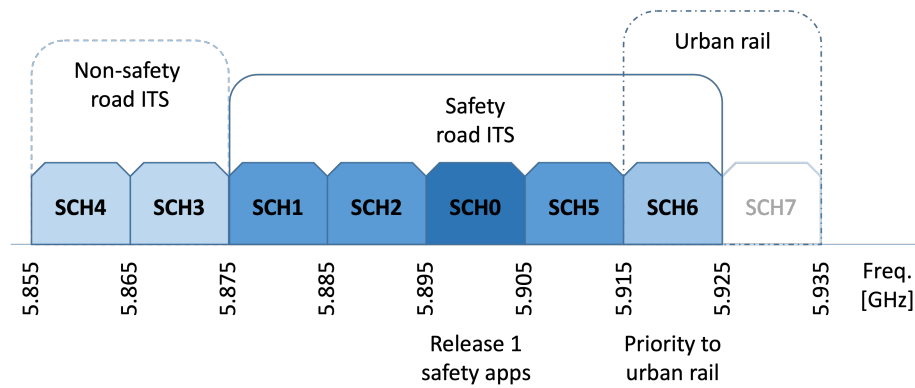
Non-safety road ITS

Urban rail

Safety road ITS

SCH4 SCH3 SCH1 SCH2 SCH0 SCH5 SCH6 SCH7

5.855 5.865 5.875 5.885 5.895 5.905 5.915 5.925 5.935 Freq. [GHz]

Release 1 safety apps

Priority to urban rail